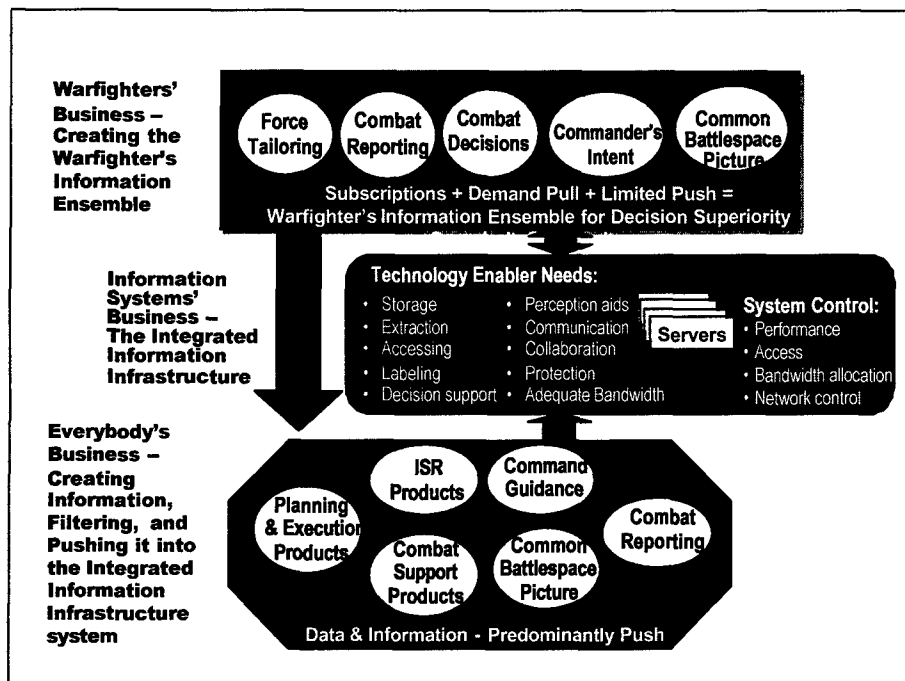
Warfighters' Business – Creating the Warfighter's Information Ensemble

Force Tailoring

Combat Reporting

Combat Decisions

Commander's Intent

Common Battlespace Picture

Subscriptions + Demand Pull + Limited Push = Warfighter's Information Ensemble for Decision Superiority

Information Systems' Business – The Integrated Information Infrastructure

Technology Enabler Needs:

• Storage
• Extraction
• Accessing
• Labeling
• Decision support

• Perception aids
• Communication
• Collaboration
• Protection
• Adequate Bandwidth

Servers

System Control:
• Performance
• Access
• Bandwidth allocation
• Network control

Everybody's Business – Creating Information, Filtering, and Pushing it into the Integrated Information Infrastructure system

ISR Products

Command Guidance

Planning & Execution Products

Combat Reporting

Combat Support Products

Common Battlespace Picture

Data & Information - Predominantly Push